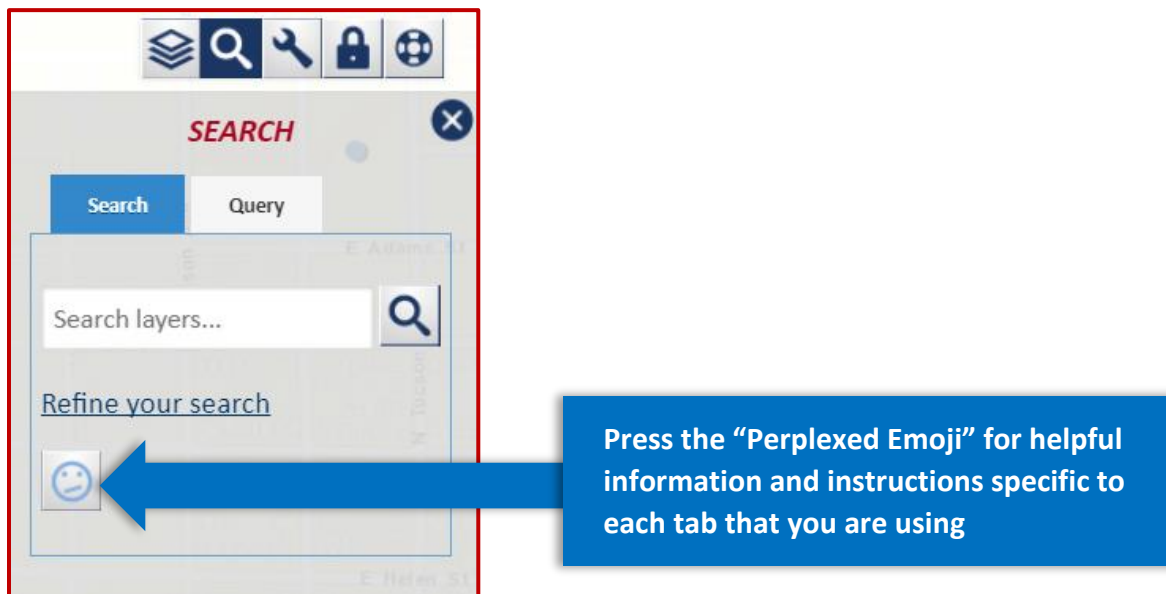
SEARCH

Search

Query

E Adams St

Search layers...

Refine your search

N Tucson

E Helen St

Press the “Perplexed Emoji” for helpful information and instructions specific to each tab that you are using